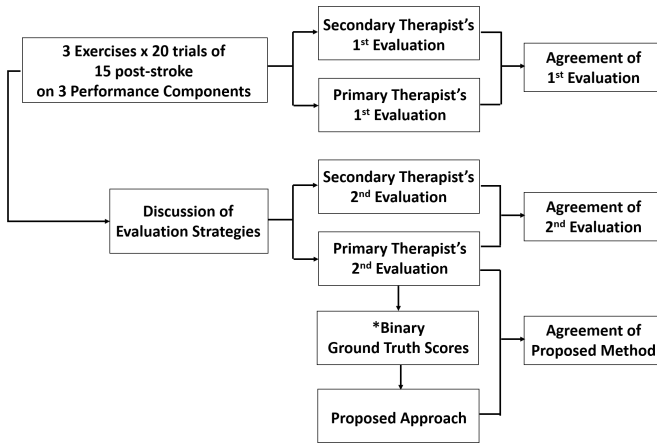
3 Exercises x 20 trials of 15 post-stroke on 3 Performance Components

Secondary Therapist's 1$^{st}$ Evaluation

Primary Therapist's 1$^{st}$ Evaluation

Agreement of 1$^{st}$ Evaluation

Discussion of Evaluation Strategies

Secondary Therapist's 2$^{nd}$ Evaluation

Primary Therapist's 2$^{nd}$ Evaluation

Agreement of 2$^{nd}$ Evaluation

*Binary Ground Truth Scores

Agreement of Proposed Method

Proposed Approach